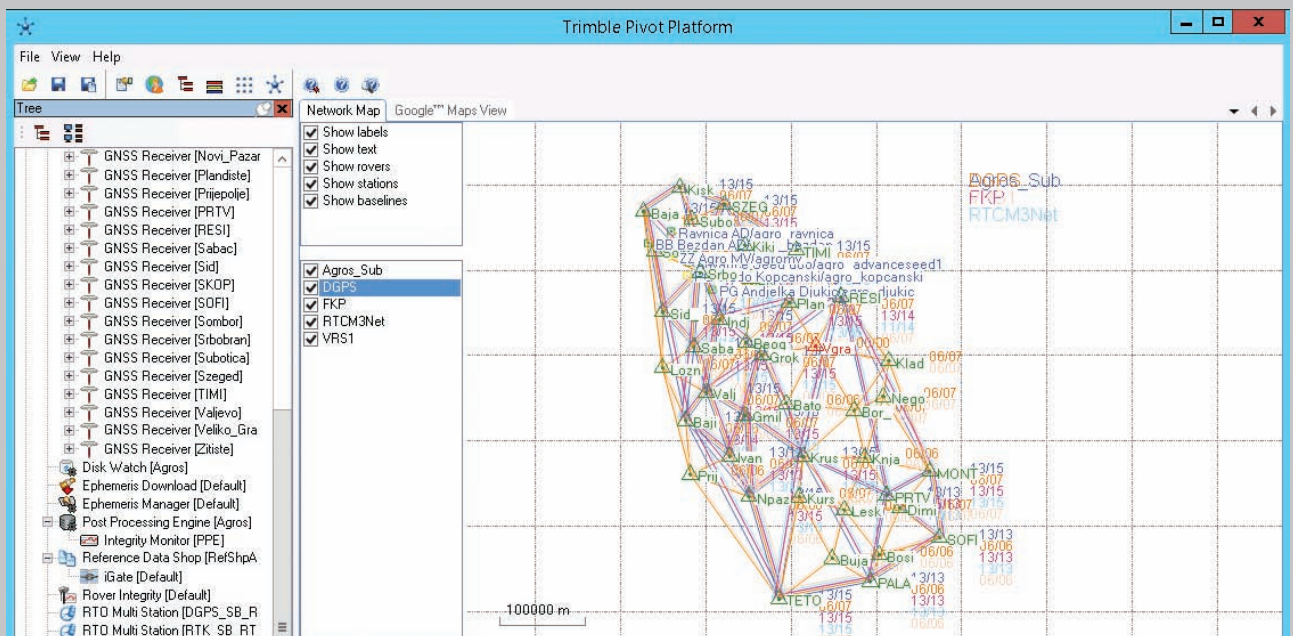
Trimble Pivot Platform

File View Help

Tree

GNSS Receiver [Novi_Pazar
GNSS Receiver [Plandiste]
GNSS Receiver [Prijepolje]
GNSS Receiver [PRTV]
GNSS Receiver [RESI]
GNSS Receiver [Sabac]
GNSS Receiver [Sid]
GNSS Receiver [SKOP]
GNSS Receiver [SOFI]
GNSS Receiver [Sombor]
GNSS Receiver [Srbobran]
GNSS Receiver [Subotica]
GNSS Receiver [Szeged]
GNSS Receiver [TIMI]
GNSS Receiver [Valjevo]
GNSS Receiver [Veliko_Gra
GNSS Receiver [Zitiste]
Disk Watch [Agros]
Ephemeris Download [Default]
Ephemeris Manager [Default]
Post Processing Engine [Agros]
Integrity Monitor [PPE]
Reference Data Shop [RefShpA
iGate [Default]
Rover Integrity [Default]
RTO Multi Station [DGPS_SB_R
RTO Multi Station [RTK_SB_RT

Network Map | Google™ Maps View

Show labels
Show text
Show rovers
Show stations
Show baselines

Agros_Sub
DGPS
FKP
RTCM3Net
VRS1

Agros_Sub
FKP
RTCM3Net

Kisk 13/15
Baja Subo SZEG 13/15
Ravnica AD/agro_ravnica
BB Bezdan AD Kiki TIMI 13/15
ZZ Agro MV/agro
Srbo agro_advanceseed1
Kopcanski/agro_kopcanski
PG Andjelka Djukic/agro_djukic
Sid Indj Plan RESI
Saba Beog Grok Vgra Klad
Lozn Valj Bato Nego
Bor
Baji Gmil
Ivan Krus Knja
Prij MONT
Npaz Kurs PRTV
Lesk Dimi
SOFI
Buja Bosi
PALA
TETO
13/15 06/07 13/14 11/14 06/06 13/13

100000 m